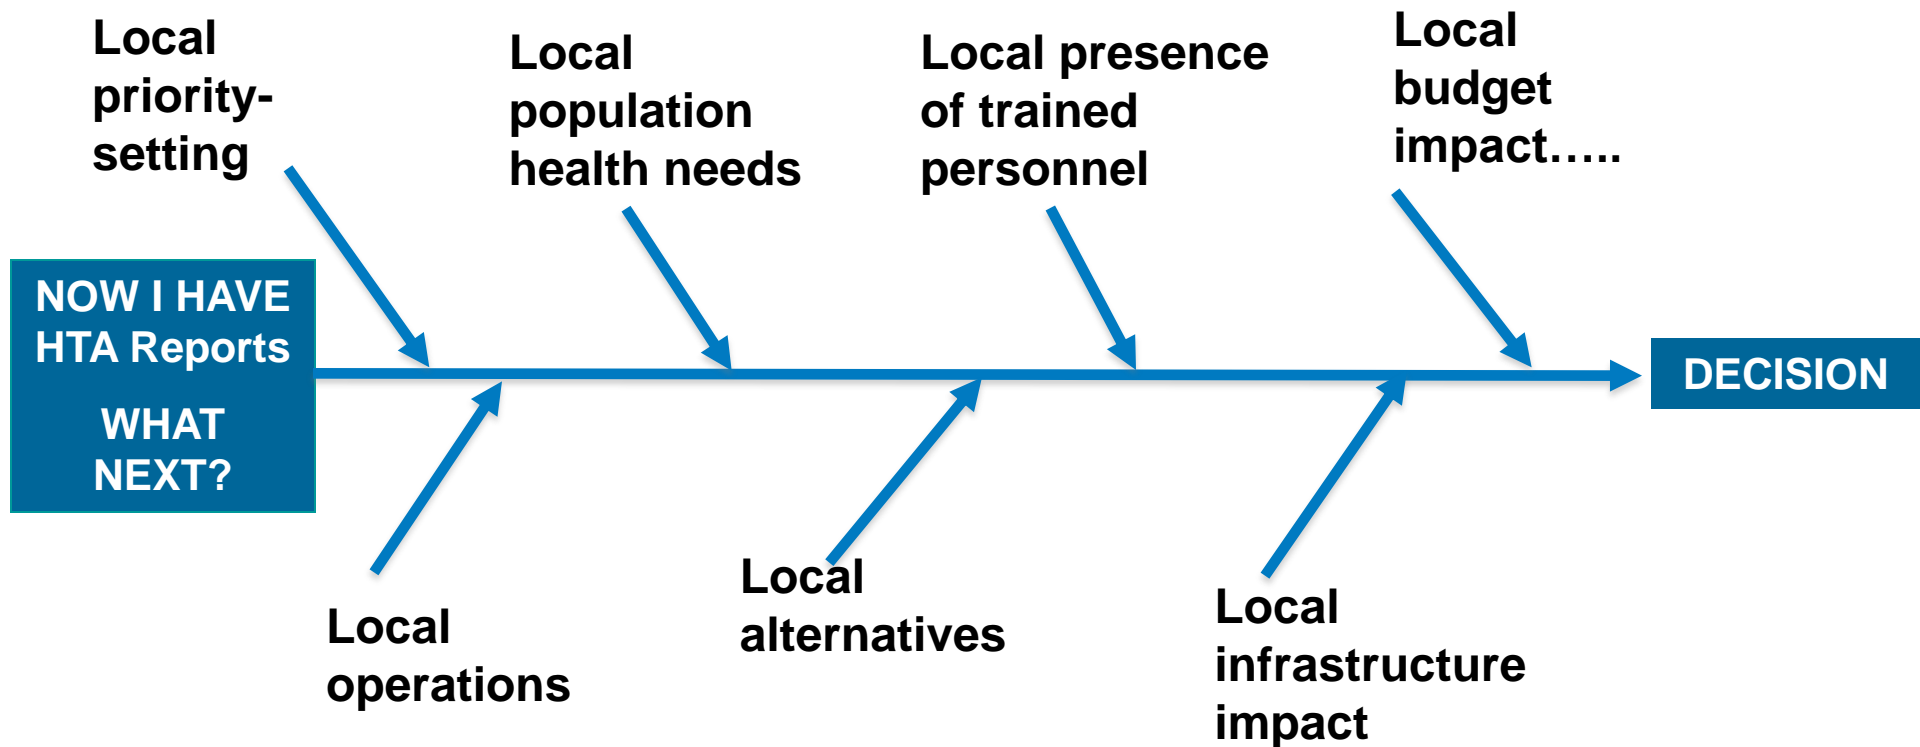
NOW I HAVE HTA Reports

WHAT NEXT?

Local priority-setting

Local population health needs

Local presence of trained personnel

Local budget impact…..

DECISION

Local operations

Local alternatives

Local infrastructure impact